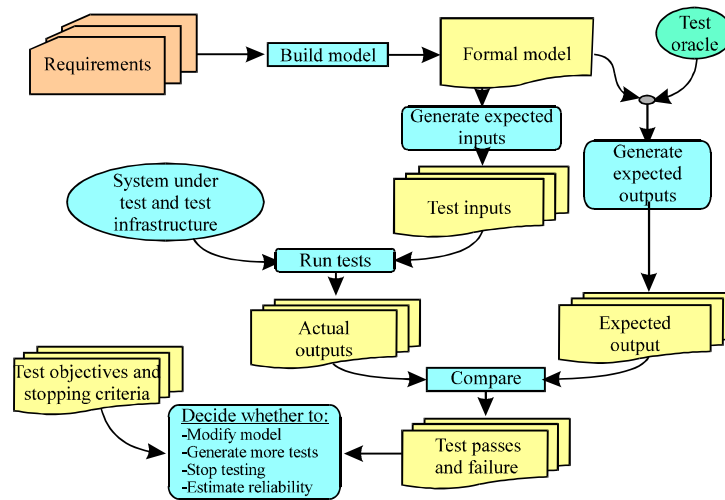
Requirements

Build model

Formal model

Test oracle

Generate expected inputs

Generate expected outputs

System under test and test infrastructure

Test inputs

Run tests

Actual outputs

Expected output

Test objectives and stopping criteria

Compare

Decide whether to:
-Modify model
-Generate more tests
-Stop testing
-Estimate reliability

Test passes and failure